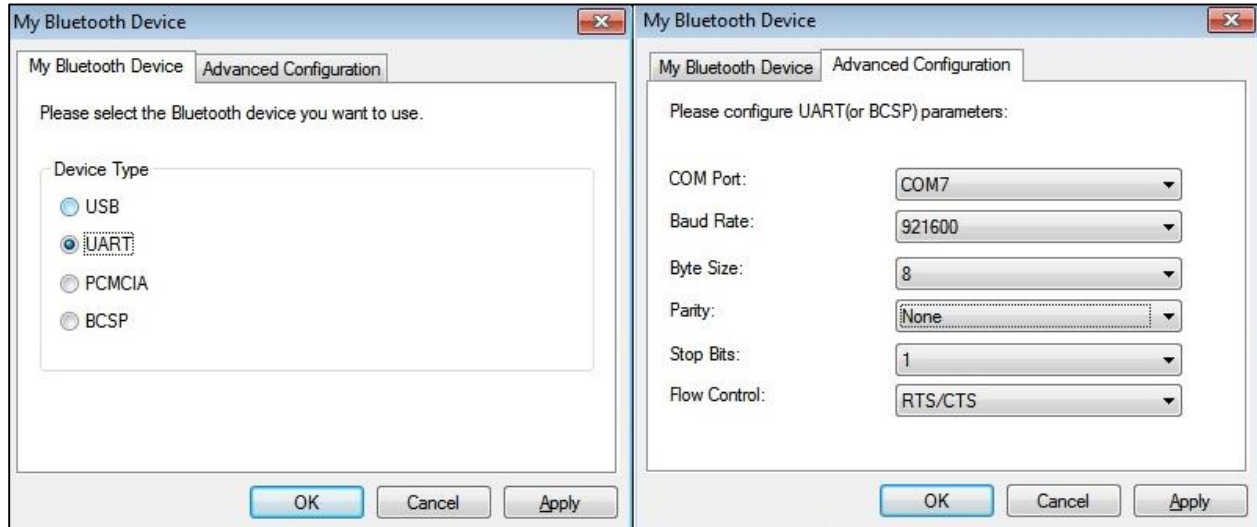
My Bluetooth Device

My Bluetooth Device | Advanced Configuration

Please select the Bluetooth device you want to use.

Device Type

USB

UART

PCMCIA

BCSP

OK Cancel Apply

My Bluetooth Device

My Bluetooth Device | Advanced Configuration

Please configure UART(or BCSP) parameters:

COM Port: COM7

Baud Rate: 921600

Byte Size: 8

Parity: None

Stop Bits: 1

Flow Control: RTS/CTS

OK Cancel Apply